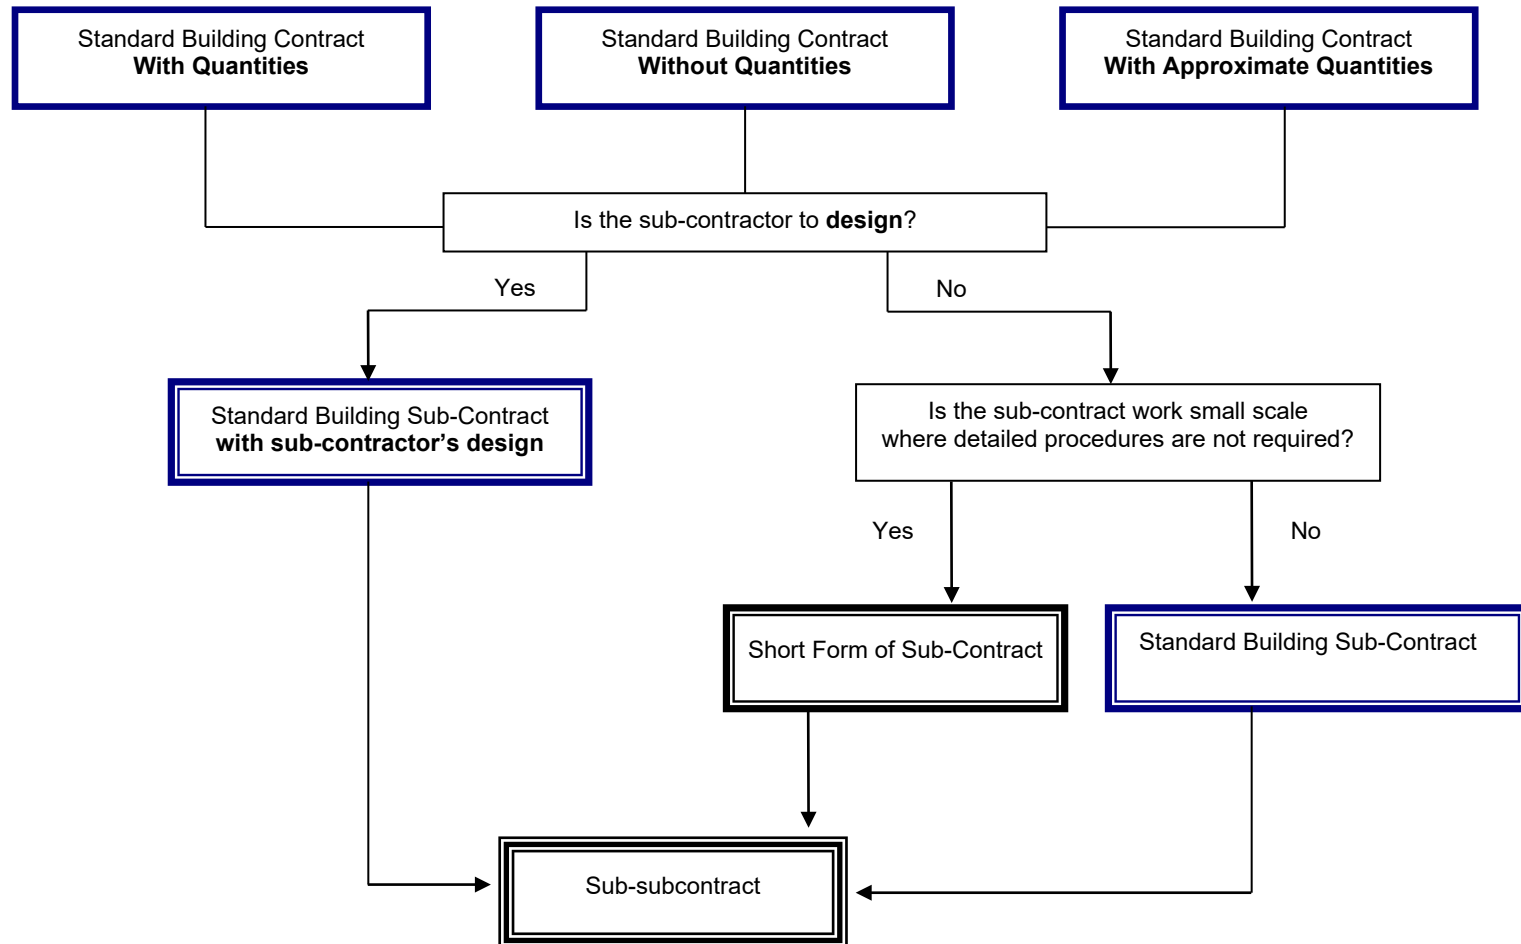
Standard Building Contract
**With Quantities**

Standard Building Contract
**Without Quantities**

Standard Building Contract
**With Approximate Quantities**

Is the sub-contractor to **design**?

Yes

No

Standard Building Sub-Contract
**with sub-contractor's design**

Is the sub-contract work small scale where detailed procedures are not required?

Yes

No

Short Form of Sub-Contract

Standard Building Sub-Contract

Sub-subcontract